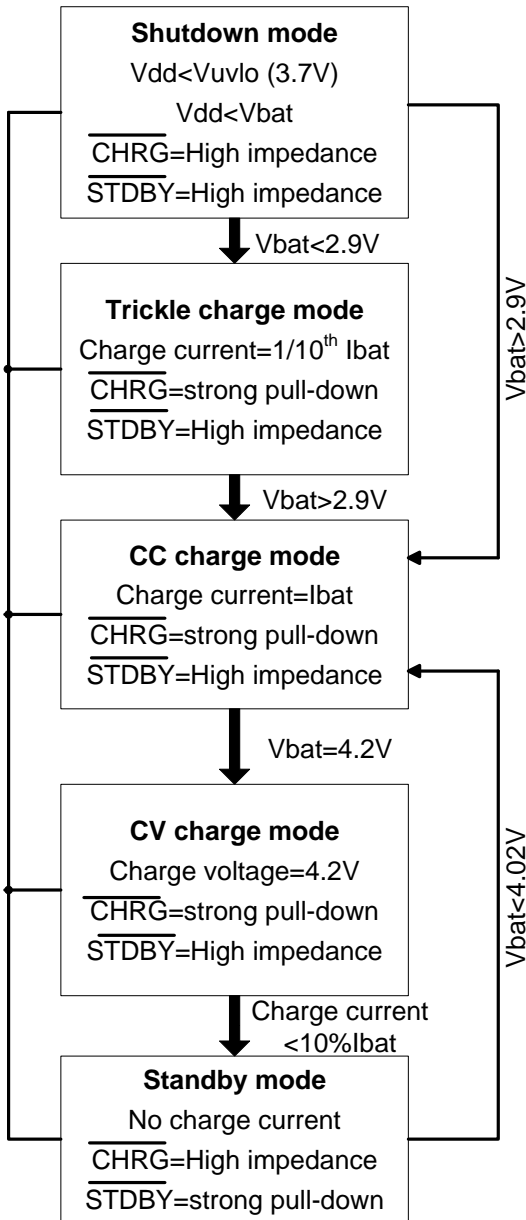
**Shutdown mode**
Vdd<Vuvlo (3.7V)
Vdd<Vbat
$\overline{\text{CHRG}}$=High impedance
$\overline{\text{STDBY}}$=High impedance

Vbat<2.9V

**Trickle charge mode**
Charge current=1/10$^{th}$ Ibat
$\overline{\text{CHRG}}$=strong pull-down
$\overline{\text{STDBY}}$=High impedance

Vbat>2.9V

Vbat>2.9V

**CC charge mode**
Charge current=Ibat
$\overline{\text{CHRG}}$=strong pull-down
$\overline{\text{STDBY}}$=High impedance

Vbat=4.2V

**CV charge mode**
Charge voltage=4.2V
$\overline{\text{CHRG}}$=strong pull-down
$\overline{\text{STDBY}}$=High impedance

Vbat<4.02V

Charge current <10%Ibat

**Standby mode**
No charge current
$\overline{\text{CHRG}}$=High impedance
$\overline{\text{STDBY}}$=strong pull-down